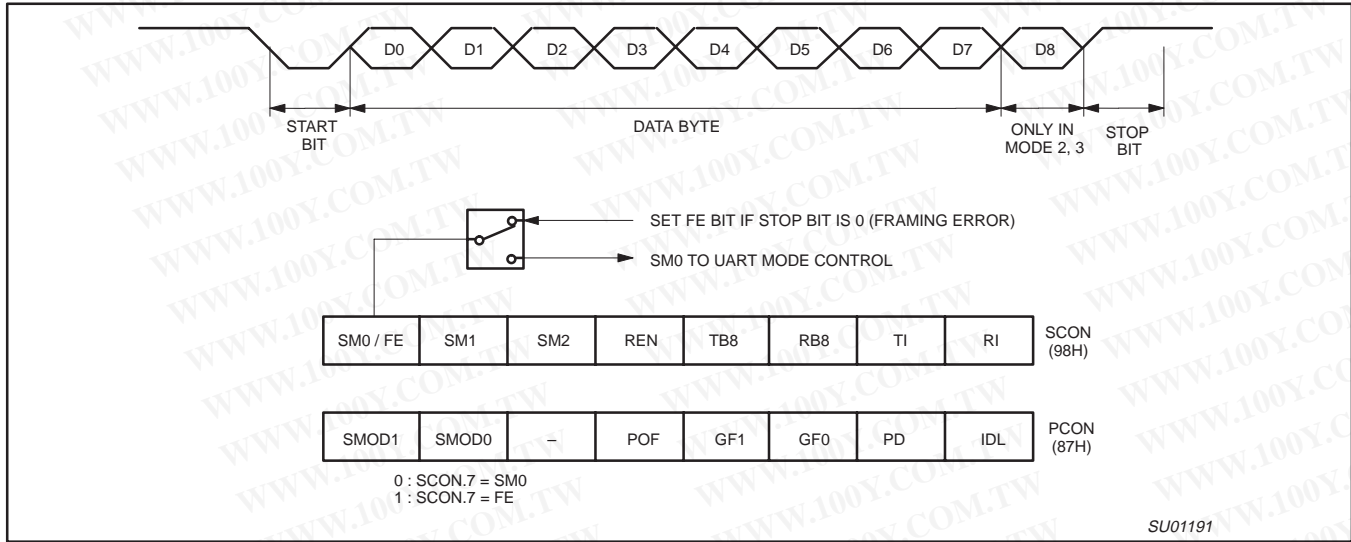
D0 D1 D2 D3 D4 D5 D6 D7 D8

START BIT

DATA BYTE

ONLY IN MODE 2, 3

STOP BIT

SET FE BIT IF STOP BIT IS 0 (FRAMING ERROR)

SM0 TO UART MODE CONTROL

| SM0 / FE | SM1 | SM2 | REN | TB8 | RB8 | TI | RI |
|---|---|---|---|---|---|---|---|

SCON (98H)

| SMOD1 | SMOD0 | – | POF | GF1 | GF0 | PD | IDL |
|---|---|---|---|---|---|---|---|

PCON (87H)

0 : SCON.7 = SM0
1 : SCON.7 = FE

SU01191

WWW.100Y.COM.TW